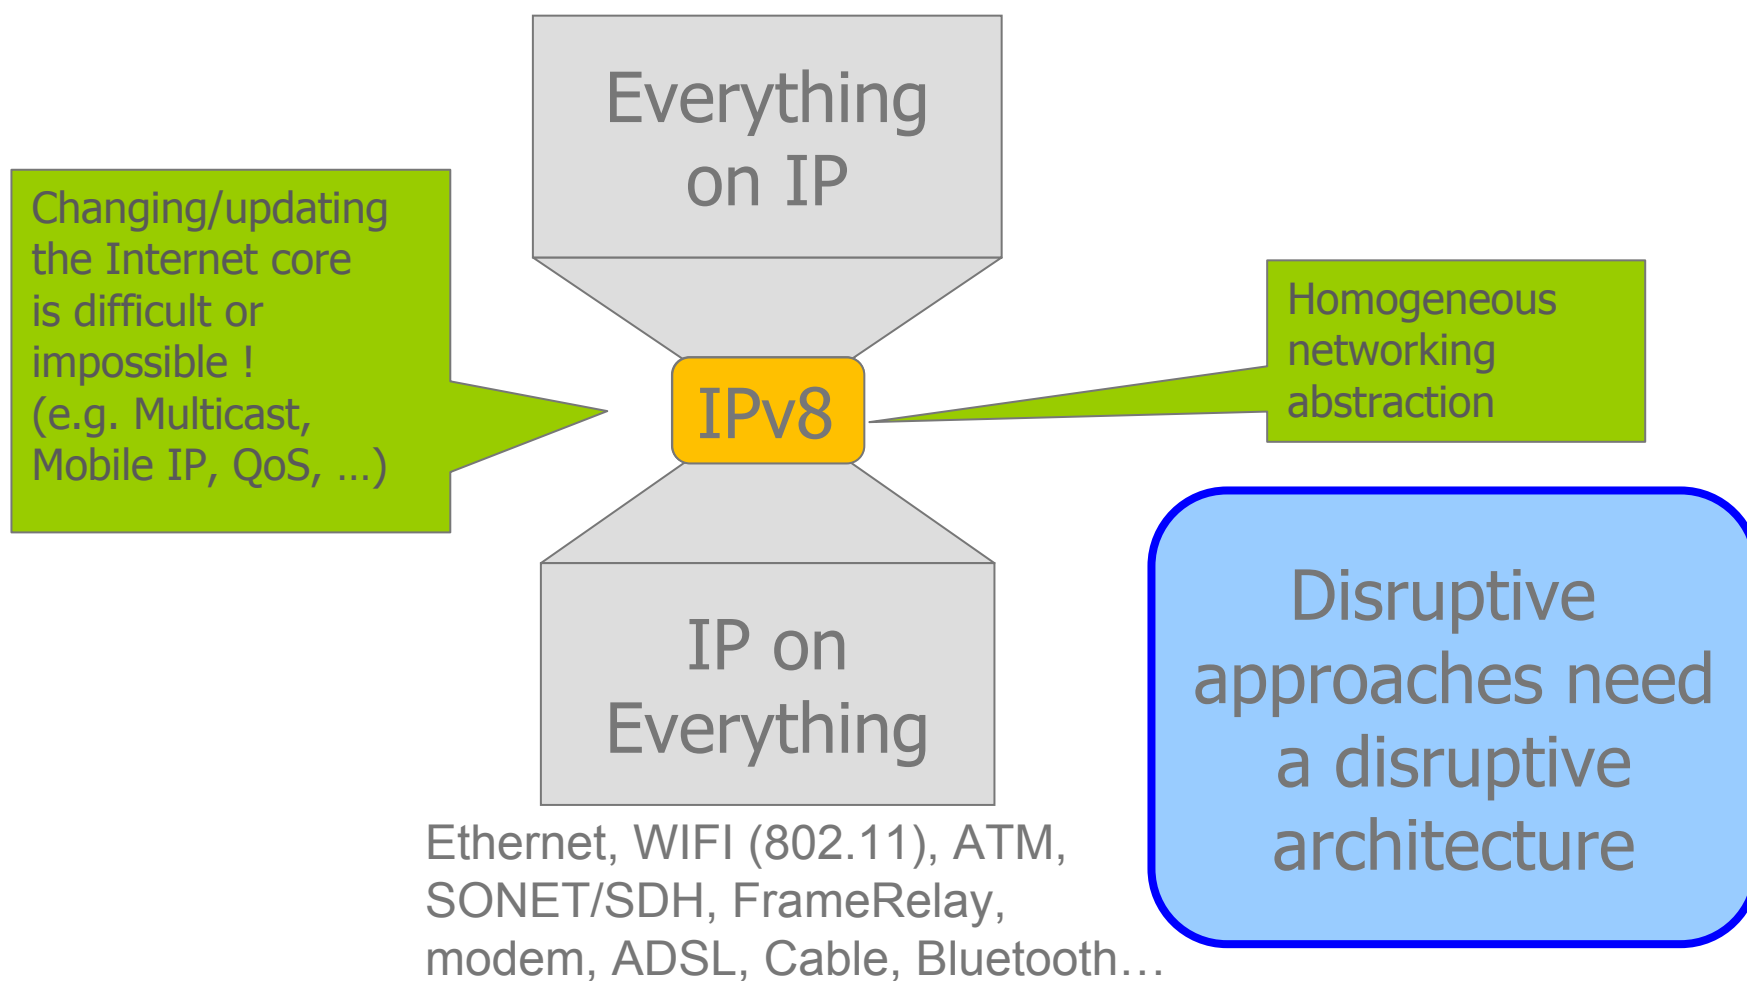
Everything on IP

Changing/updating the Internet core is difficult or impossible ! (e.g. Multicast, Mobile IP, QoS, …)

IPv8

Homogeneous networking abstraction

IP on Everything

Ethernet, WIFI (802.11), ATM, SONET/SDH, FrameRelay, modem, ADSL, Cable, Bluetooth…

Disruptive approaches need a disruptive architecture